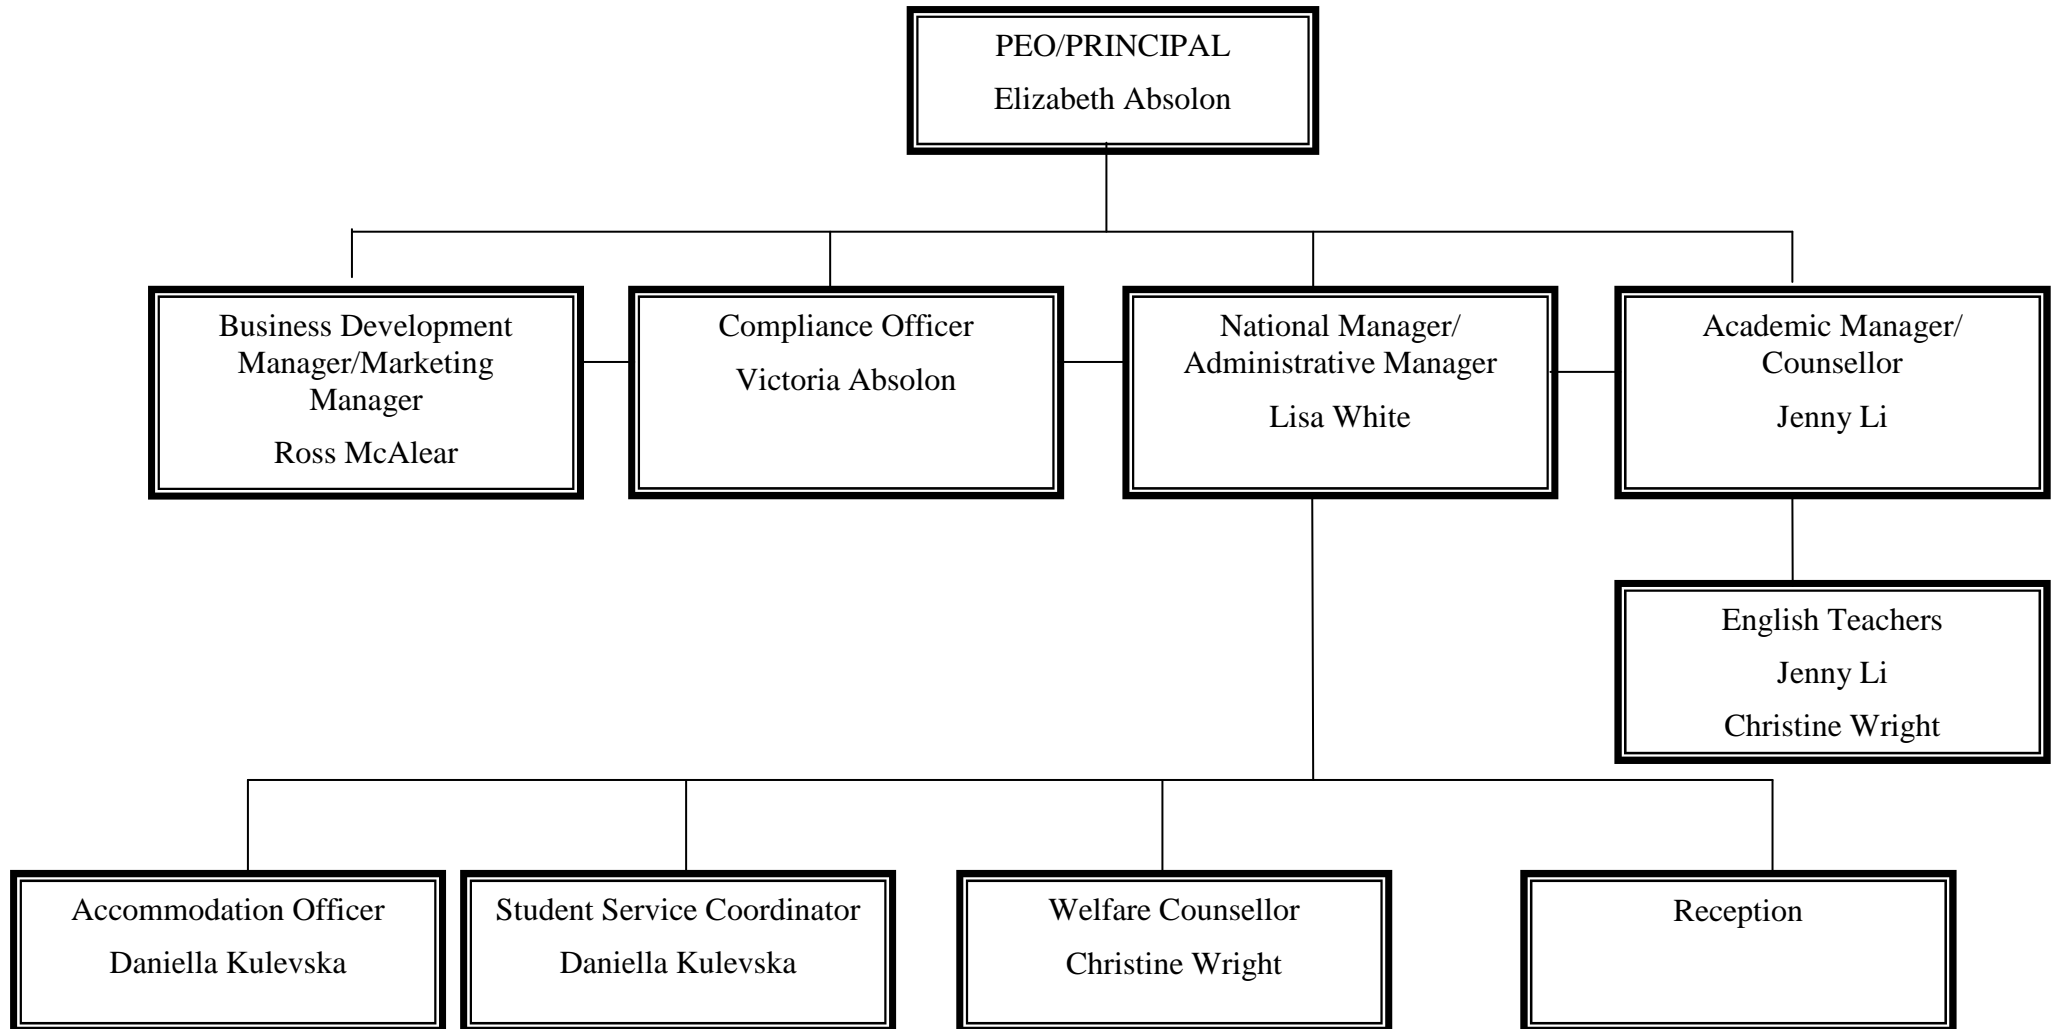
PEO/PRINCIPAL
Elizabeth Absolon

Business Development Manager/Marketing Manager
Ross McAlear

Compliance Officer
Victoria Absolon

National Manager/ Administrative Manager
Lisa White

Academic Manager/ Counsellor
Jenny Li

English Teachers
Jenny Li
Christine Wright

Accommodation Officer
Daniella Kulevska

Student Service Coordinator
Daniella Kulevska

Welfare Counsellor
Christine Wright

Reception